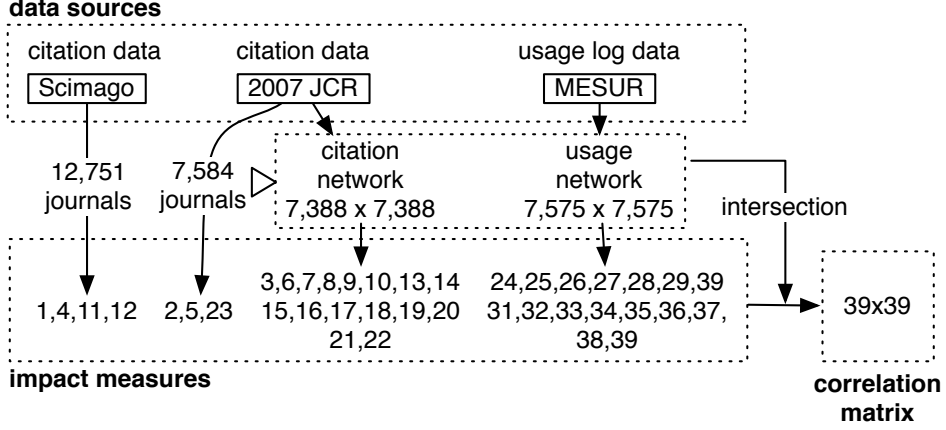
data sources

citation data

Scimago

citation data

2007 JCR

usage log data

MESUR

12,751 journals

7,584 journals

citation network 7,388 x 7,388

usage network 7,575 x 7,575

intersection

1,4,11,12

2,5,23

3,6,7,8,9,10,13,14 15,16,17,18,19,20 21,22

24,25,26,27,28,29,39 31,32,33,34,35,36,37, 38,39

39x39

impact measures

correlation matrix